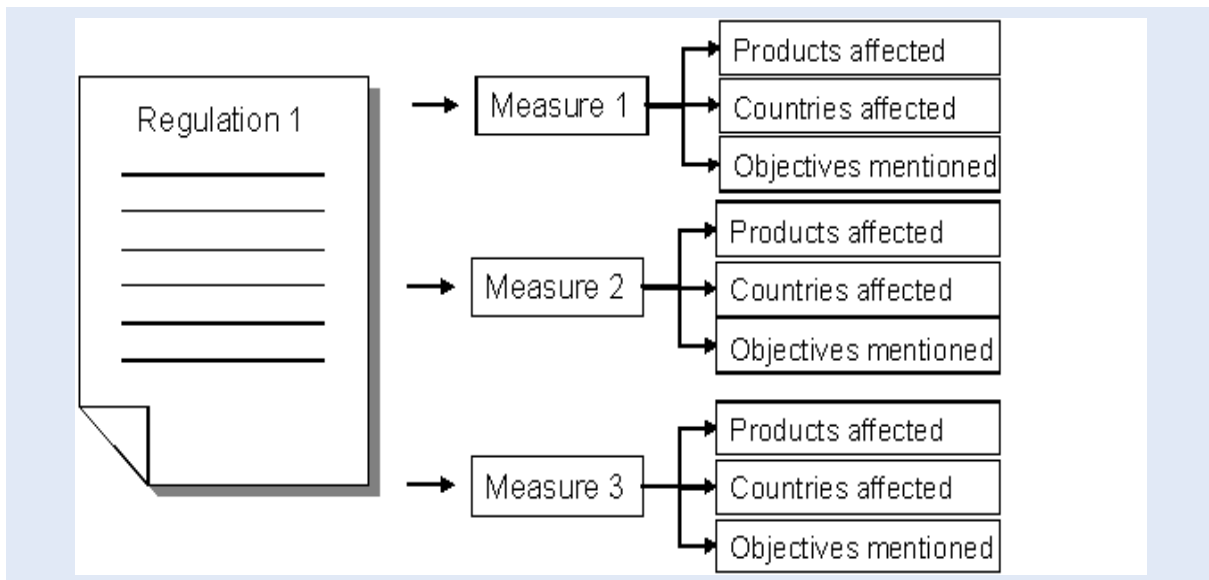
Regulation 1

Measure 1

Products affected

Countries affected

Objectives mentioned

Measure 2

Products affected

Countries affected

Objectives mentioned

Measure 3

Products affected

Countries affected

Objectives mentioned